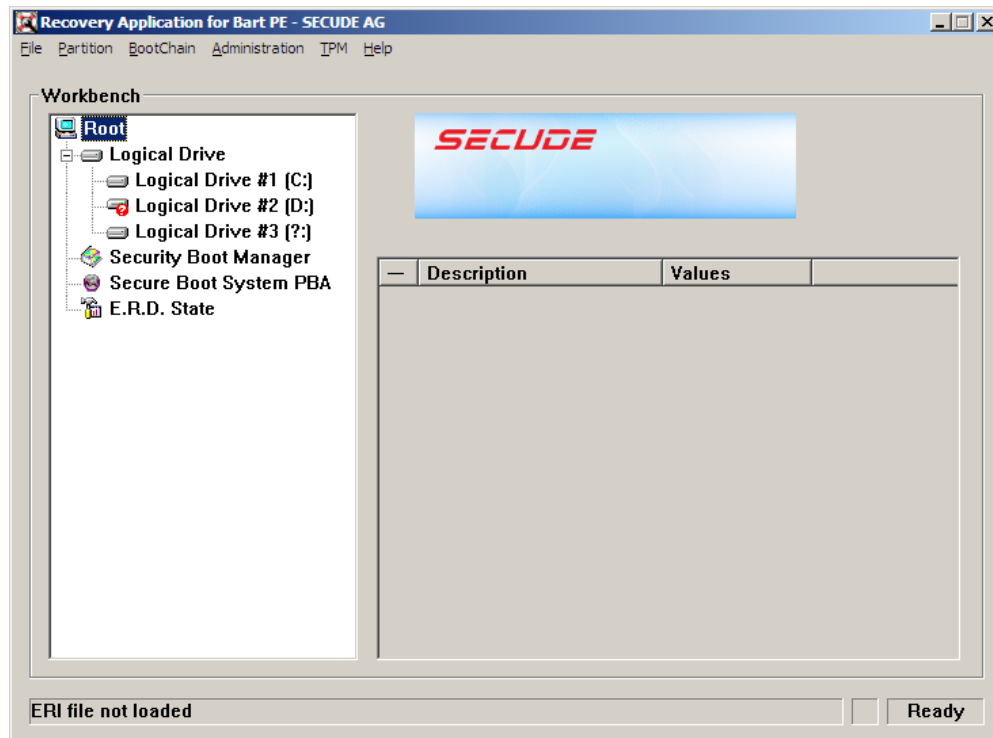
Recovery Application for Bart PE - SECUDE AG

File Partition BootChain Administration TPM Help

Workbench

Root
Logical Drive
Logical Drive #1 (C:)
Logical Drive #2 (D:)
Logical Drive #3 (?:)
Security Boot Manager
Secure Boot System PBA
E.R.D. State

SECUDE

| — | Description | Values | |
|---|---|---|---|

ERI file not loaded

Ready